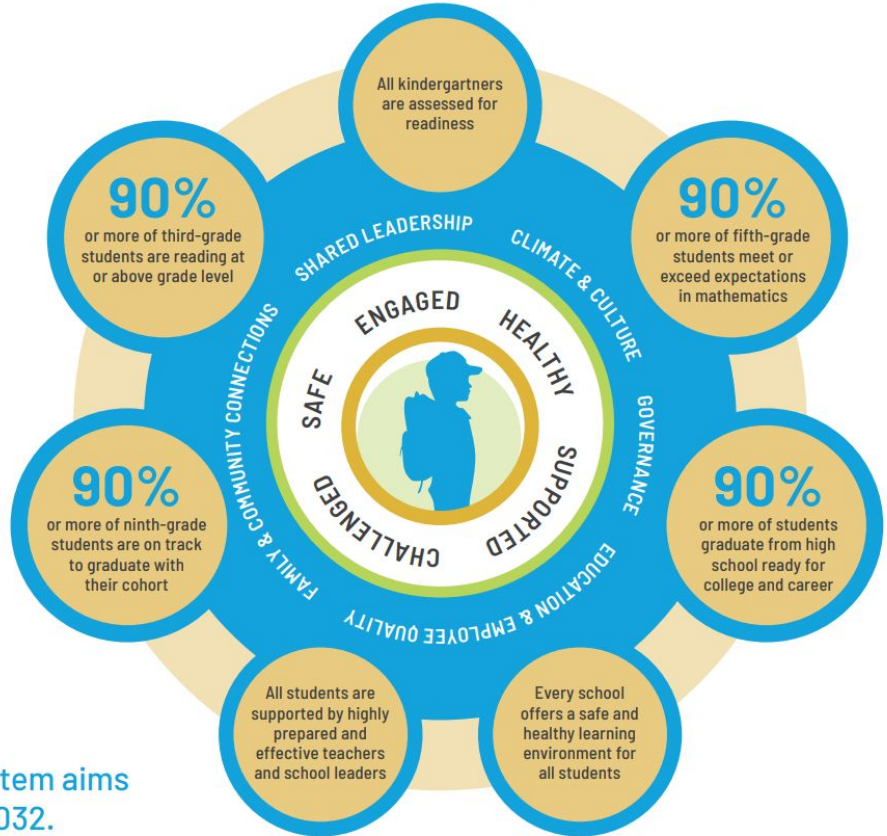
All kindergartners are assessed for readiness

90%
or more of fifth-grade students meet or exceed expectations in mathematics

90%
or more of students graduate from high school ready for college and career

Every school offers a safe and healthy learning environment for all students

All students are supported by highly prepared and effective teachers and school leaders

90%
or more of ninth-grade students are on track to graduate with their cohort

90%
or more of third-grade students are reading at or above grade level

SHARED LEADERSHIP
CLIMATE & CULTURE
GOVERNANCE
EDUCATION & EMPLOYEE QUALITY
FAMILY & COMMUNITY CONNECTIONS

ENGAGED
HEALTHY
SUPPORTED
CHALLENGED
SAFE

tem aims
032.